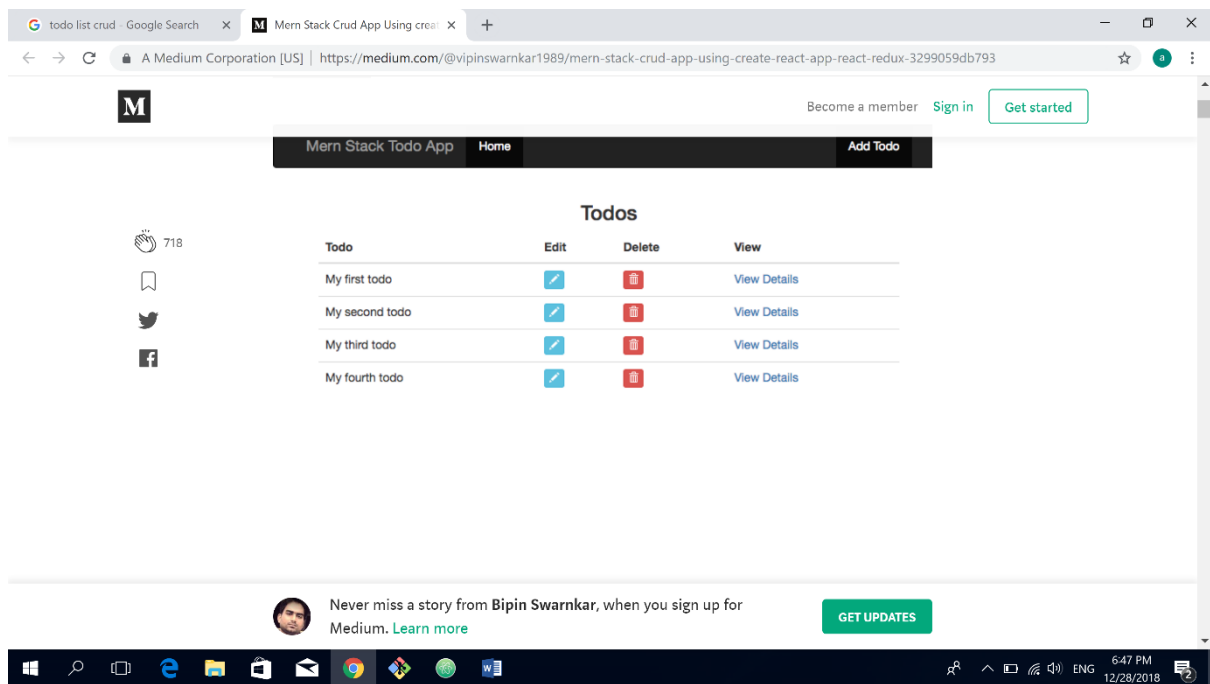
todo list crud - Google Search ×
Mern Stack Crud App Using creat ×
+

A Medium Corporation [US] | https://medium.com/@vipinswarnkar1989/mern-stack-crud-app-using-create-react-app-react-redux-3299059db793

M

Become a member Sign in Get started

Mern Stack Todo App Home Add Todo

Todos

718

| Todo | Edit | Delete | View |
|---|---|---|---|
| My first todo | | | View Details |
| My second todo | | | View Details |
| My third todo | | | View Details |
| My fourth todo | | | View Details |

Never miss a story from **Bipin Swarnkar**, when you sign up for Medium. Learn more

GET UPDATES

ENG 6:47 PM 12/28/2018